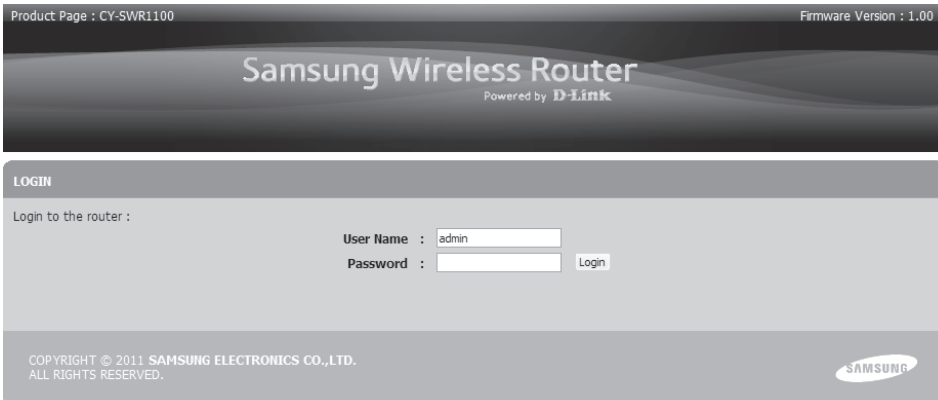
Product Page : CY-SWR1100

Firmware Version : 1.00

Samsung Wireless Router
Powered by D-Link

LOGIN

Login to the router :

User Name : admin
Password : Login

COPYRIGHT © 2011 SAMSUNG ELECTRONICS CO.,LTD.
ALL RIGHTS RESERVED.

SAMSUNG